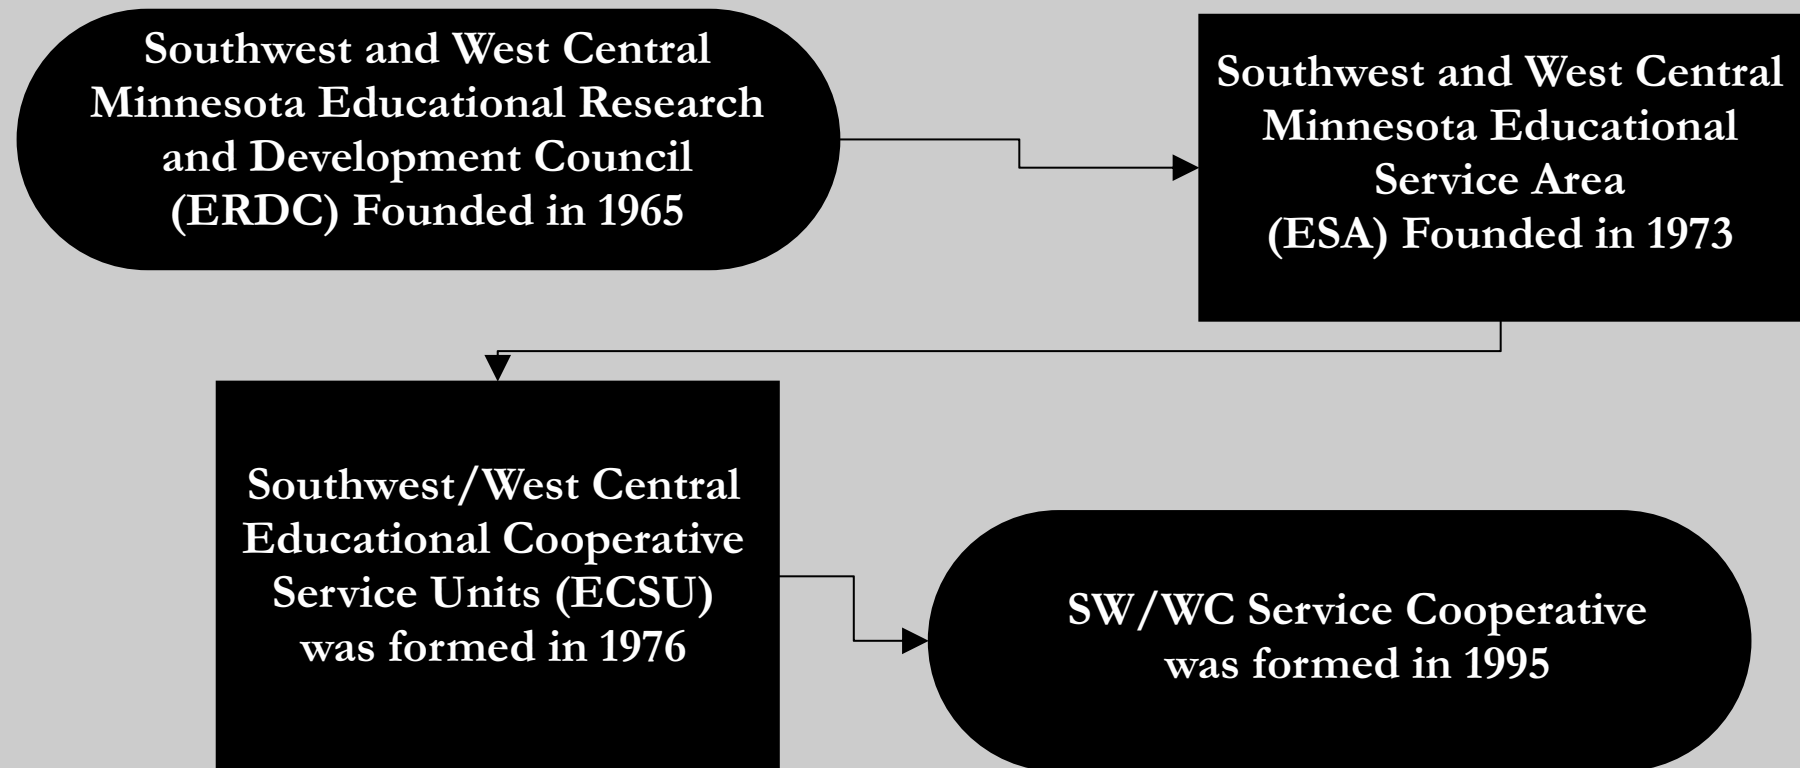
Southwest and West Central Minnesota Educational Research and Development Council (ERDC) Founded in 1965

Southwest and West Central Minnesota Educational Service Area (ESA) Founded in 1973

Southwest/West Central Educational Cooperative Service Units (ECSU) was formed in 1976

SW/WC Service Cooperative was formed in 1995